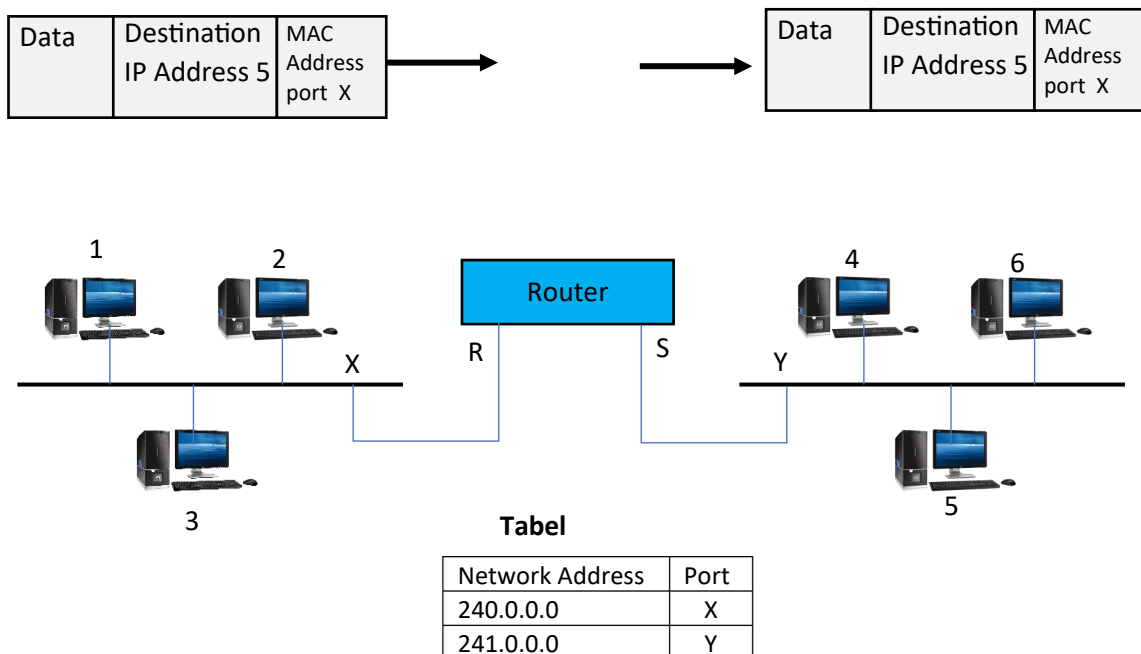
| Data | Destination IP Address 5 | MAC Address port X |
|---|---|---|

| Data | Destination IP Address 5 | MAC Address port X |
|---|---|---|

1

2

Router

4

6

X

R

S

Y

3

5

**Tabel**

| Network Address | Port |
|---|---|
| 240.0.0.0 | X |
| 241.0.0.0 | Y |